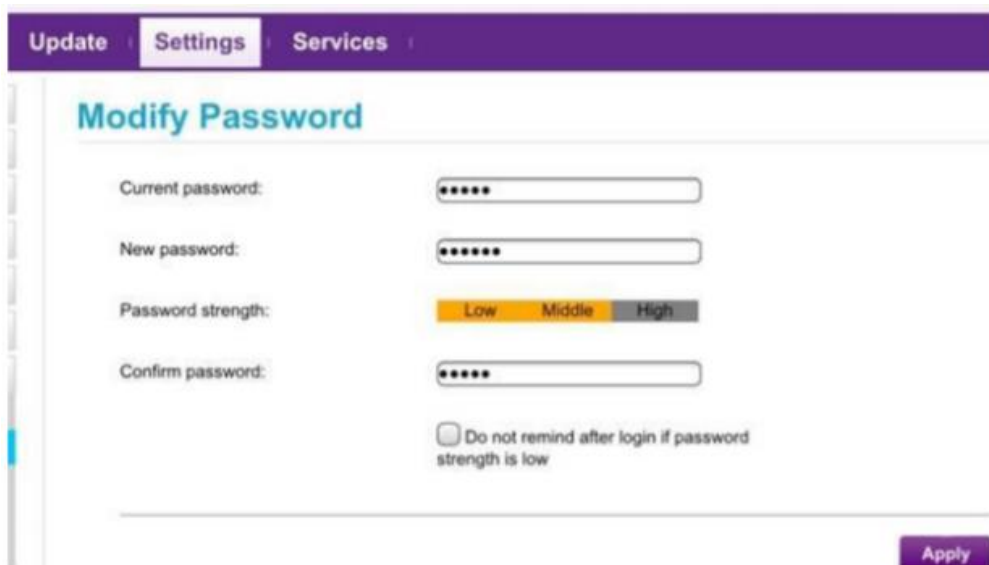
Update Settings Services

Modify Password

Current password: •••••

New password: ••••••

Password strength: Low Middle High

Confirm password: •••••

Do not remind after login if password strength is low

Apply